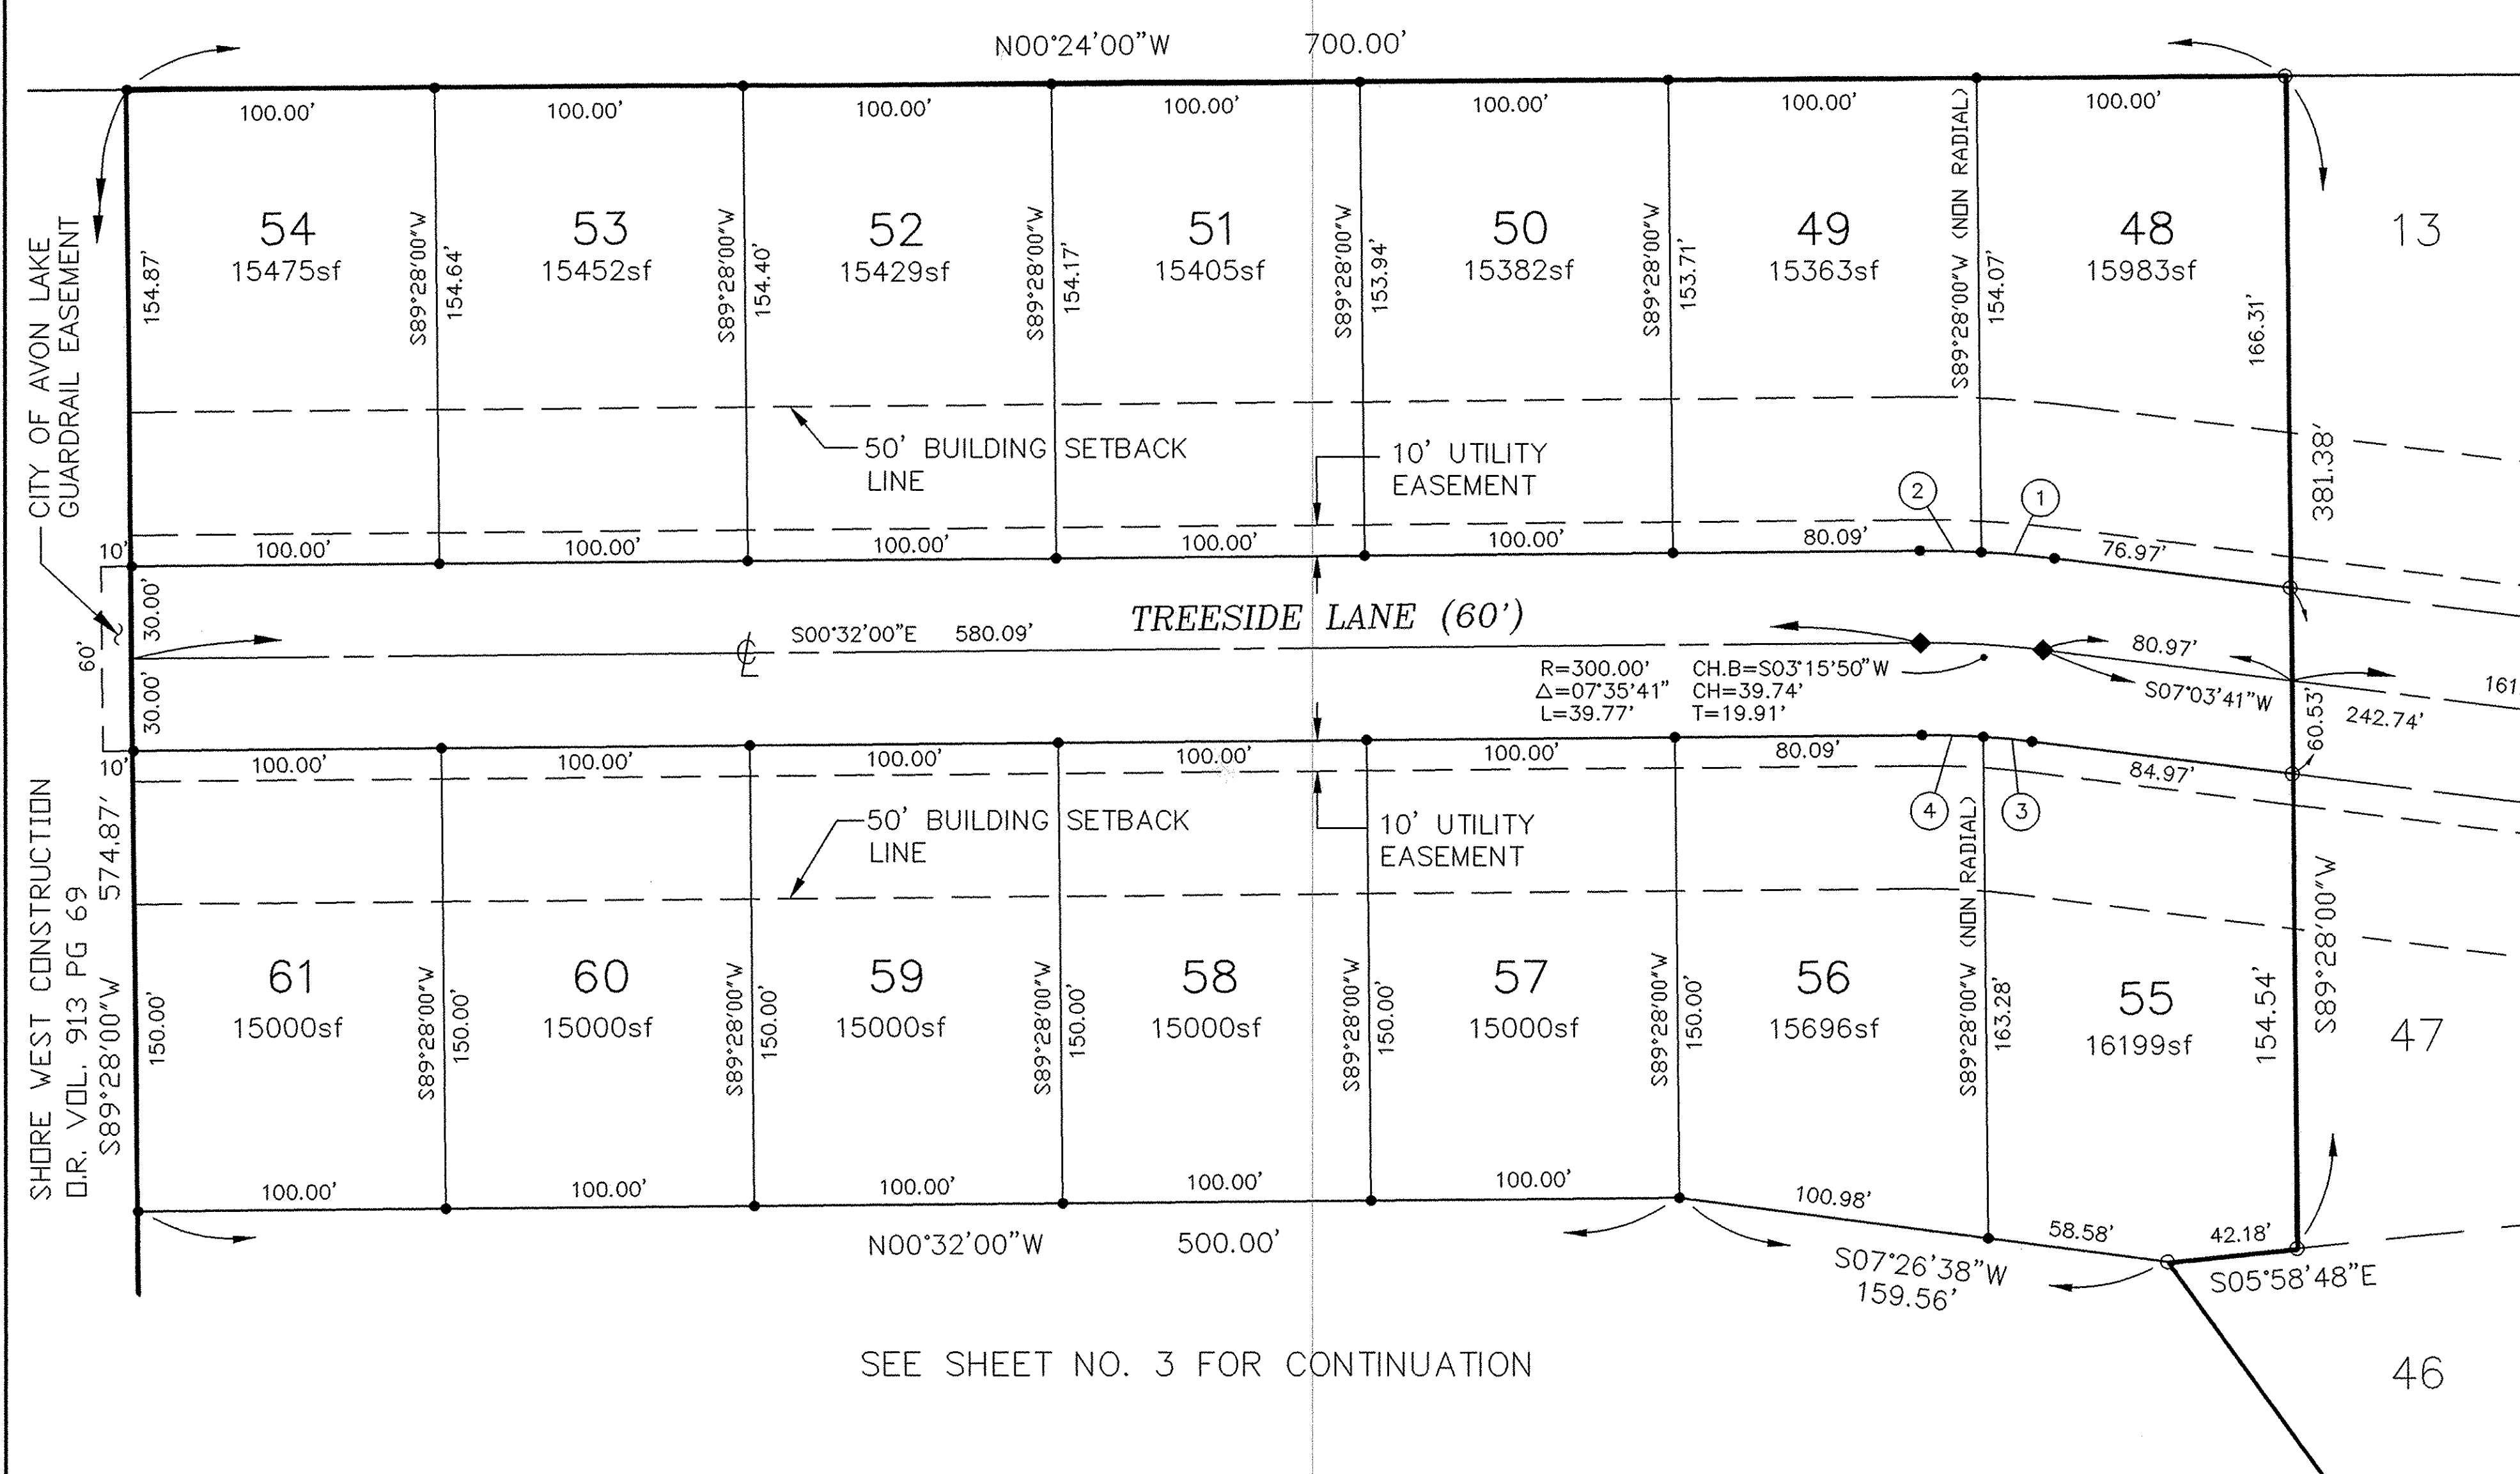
N00°24'00"W 700.00'

100.00' 100.00' 100.00' 100.00' 100.00' 100.00' 100.00'

CITY OF AVON LAKE GUARDRAIL EASEMENT

54
15475sf
154.87'
S89°28'00"W 154.64'

53
15452sf
S89°28'00"W 154.40'

52
15429sf
S89°28'00"W 154.17'

51
15405sf
S89°28'00"W 153.94'

50
15382sf
S89°28'00"W 153.71'

49
15363sf
S89°28'00"W (NON RADIAL) 154.07'

48
15983sf
166.31'

13

381.38'

50' BUILDING SETBACK LINE

10' UTILITY EASEMENT

2 1

10' 100.00' 100.00' 100.00' 100.00' 100.00' 80.09' 76.97'

60' 30.00' 30.00'

TREESIDE LANE (60')

S00°32'00"E 580.09'

R=300.00'
$\Delta$=07°35'41"
L=39.77'

CH.B=S03°15'50"W
CH=39.74'
T=19.91'

80.97'
S07°03'41"W
161
242.74'
60.53'

10' 100.00' 100.00' 100.00' 100.00' 100.00' 80.09' 84.97'

4 3

50' BUILDING SETBACK LINE

10' UTILITY EASEMENT

SHORE WEST CONSTRUCTION
O.R. VOL. 913 PG 69
S89°28'00"W 574.87'

61
15000sf
150.00'
S89°28'00"W 150.00'

60
15000sf
S89°28'00"W 150.00'

59
15000sf
S89°28'00"W 150.00'

58
15000sf
S89°28'00"W 150.00'

57
15000sf
S89°28'00"W 150.00'

56
15696sf
S89°28'00"W (NON RADIAL) 163.28'

55
16199sf
154.54'

S89°28'00"W

47

100.00' 100.00' 100.00' 100.00' 100.00' 100.98' 58.58' 42.18'

N00°32'00"W 500.00'

S07°26'38"W
159.56'

S05°58'48"E

SEE SHEET NO. 3 FOR CONTINUATION

46